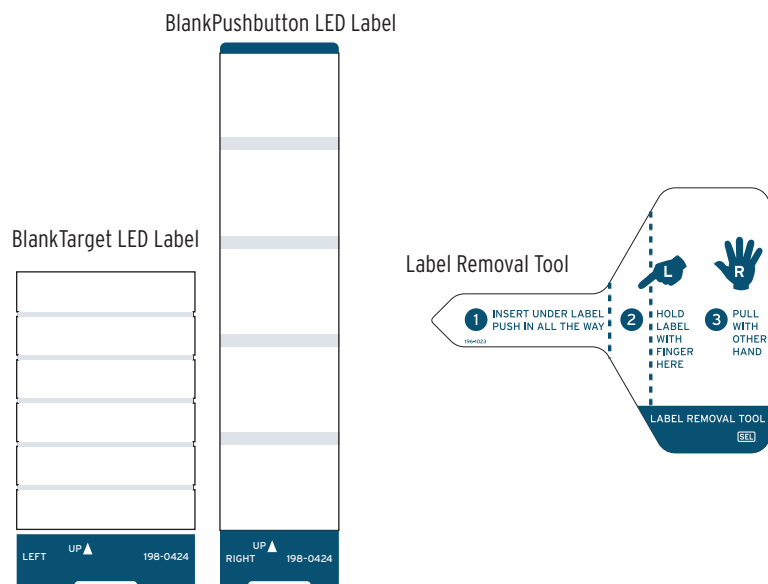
BlankPushbutton LED Label

BlankTarget LED Label

Label Removal Tool

1 INSERT UNDER LABEL PUSH IN ALL THE WAY

196-1023

L

2 HOLD LABEL WITH FINGER HERE

R

3 PULL WITH OTHER HAND

LABEL REMOVAL TOOL

SEL

LEFT UP▲ 198-0424

UP▲ RIGHT 198-0424